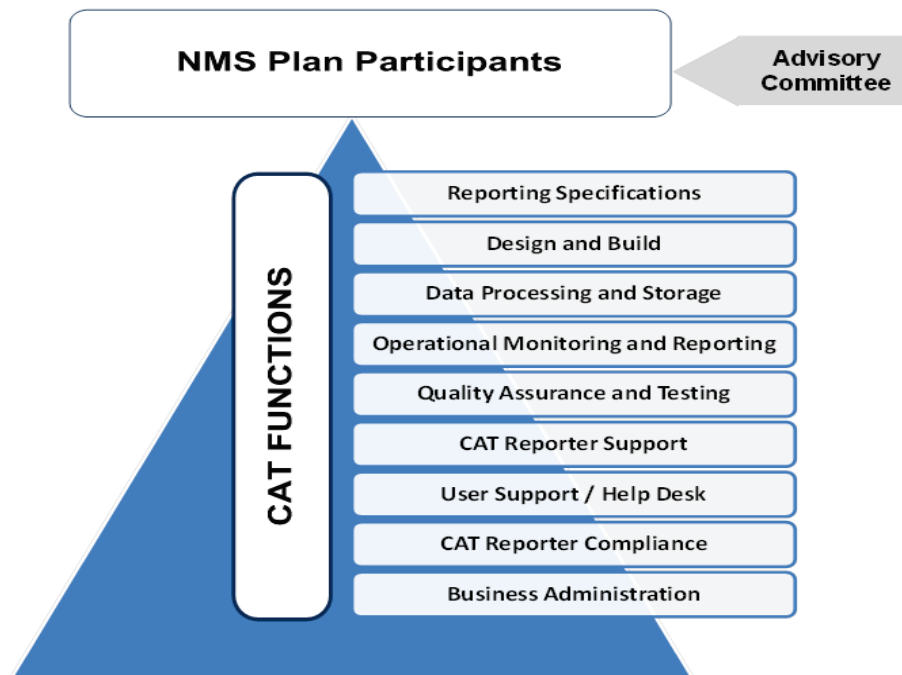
NMS Plan Participants

Advisory Committee

CAT FUNCTIONS

Reporting Specifications

Design and Build

Data Processing and Storage

Operational Monitoring and Reporting

Quality Assurance and Testing

CAT Reporter Support

User Support / Help Desk

CAT Reporter Compliance

Business Administration